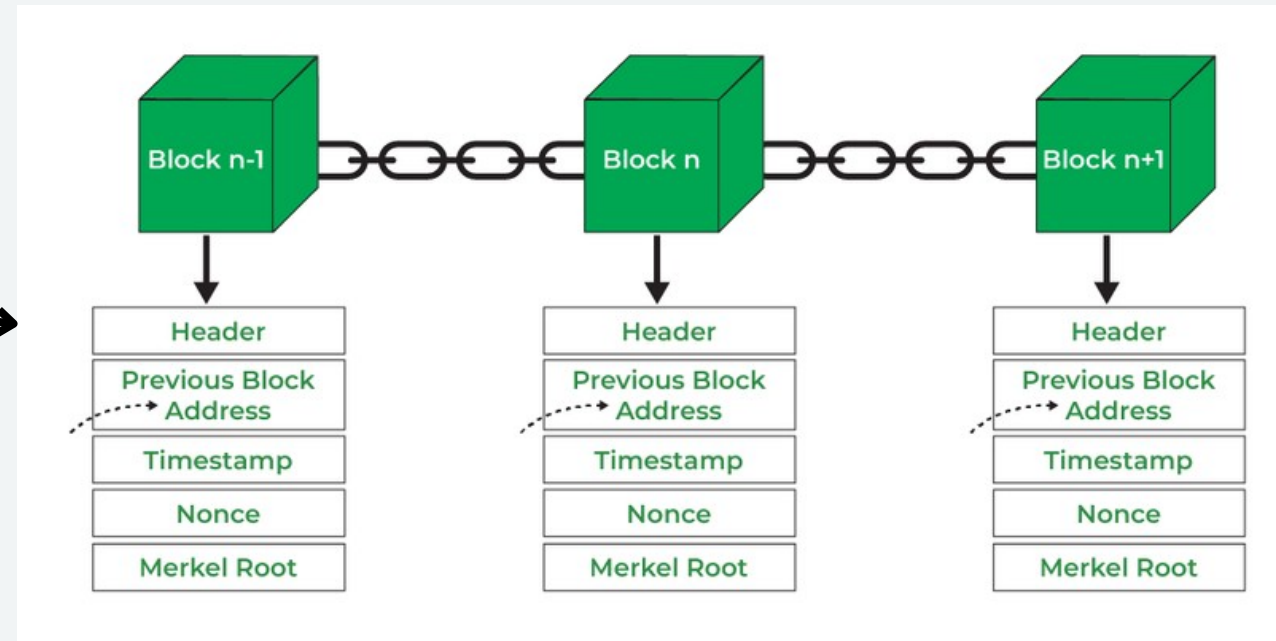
Block n-1

Block n

Block n+1

Header
Previous Block Address
Timestamp
Nonce
Merkel Root

Header
Previous Block Address
Timestamp
Nonce
Merkel Root

Header
Previous Block Address
Timestamp
Nonce
Merkel Root